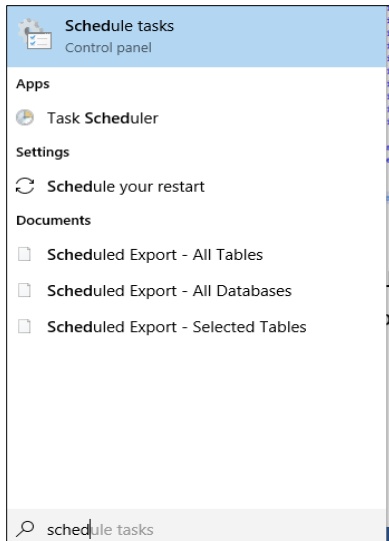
Schedule tasks
Control panel

Apps

Task Scheduler

Settings

Schedule your restart

Documents

Scheduled Export - All Tables

Scheduled Export - All Databases

Scheduled Export - Selected Tables

schedule tasks